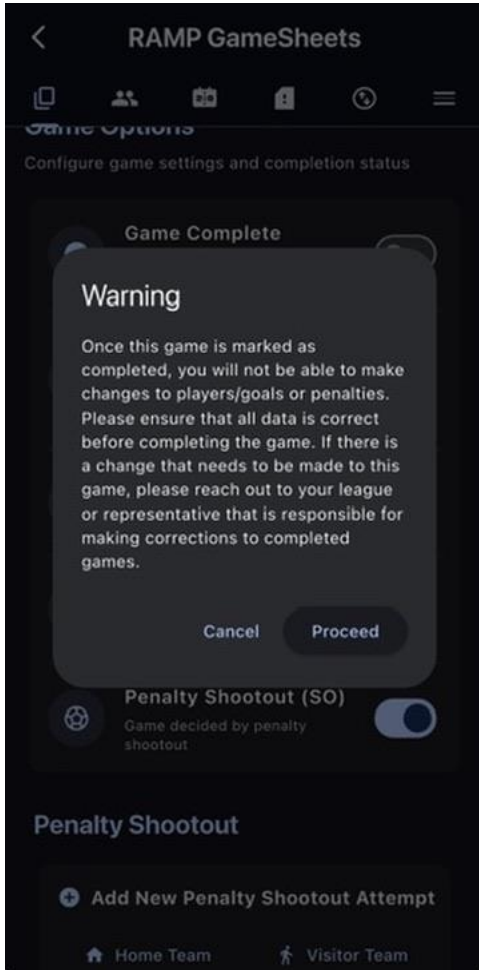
RAMP GameSheets

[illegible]

Configure game settings and completion status

Game Complete

Warning

Once this game is marked as completed, you will not be able to make changes to players/goals or penalties. Please ensure that all data is correct before completing the game. If there is a change that needs to be made to this game, please reach out to your league or representative that is responsible for making corrections to completed games.

Cancel

Proceed

Penalty Shootout (SO)

Game decided by penalty shootout

Penalty Shootout

Add New Penalty Shootout Attempt

Home Team

Visitor Team